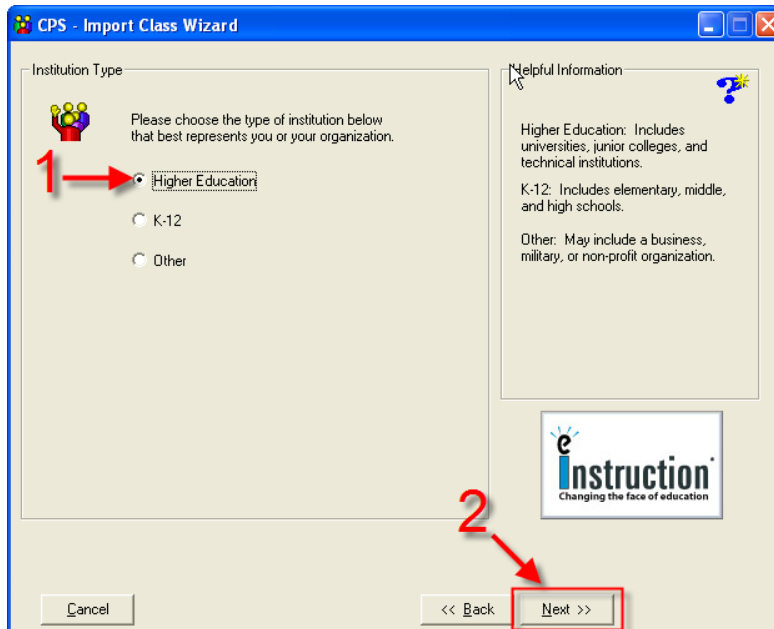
CPS - Import Class Wizard

Institution Type

Please choose the type of institution below that best represents you or your organization.

1

Higher Education

K-12

Other

Helpful Information

Higher Education: Includes universities, junior colleges, and technical institutions.

K-12: Includes elementary, middle, and high schools.

Other: May include a business, military, or non-profit organization.

eInstruction

Changing the face of education

2

Cancel

<< Back

Next >>